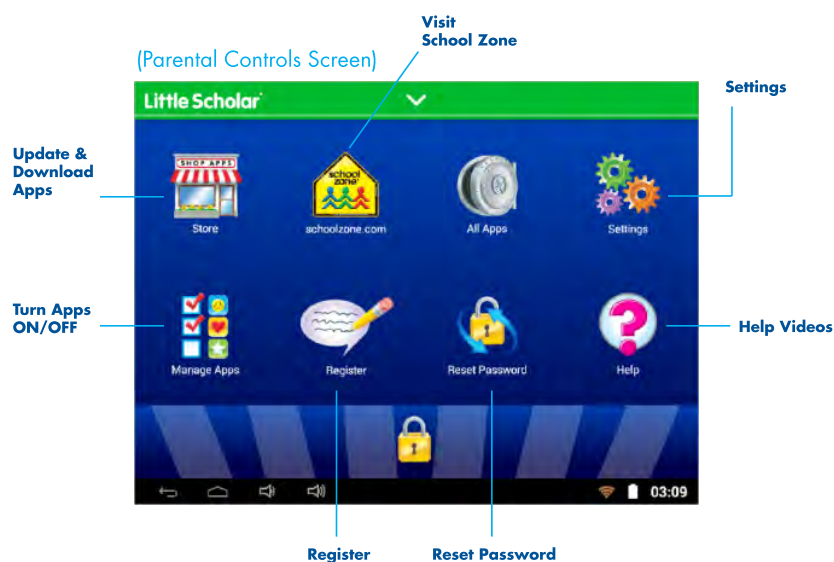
Visit
School Zone

(Parental Controls Screen)

Little Scholar

Settings

Update & Download Apps

SHOP APPS

Store

school zone

schoolzone.com

All Apps

Settings

Turn Apps ON/OFF

Manage Apps

Register

Reset Password

Help

Help Videos

03:09

Register

Reset Password